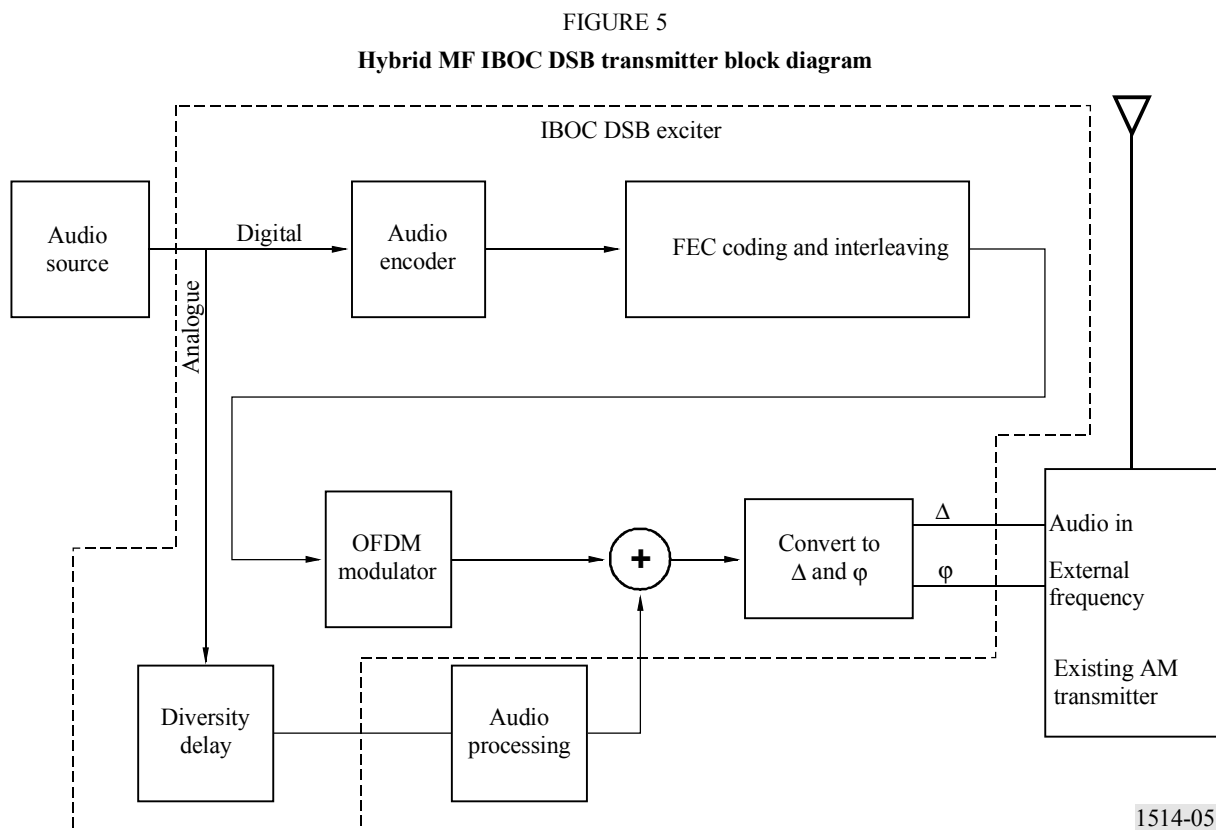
FIGURE 5

**Hybrid MF IBOC DSB transmitter block diagram**

IBOC DSB exciter

Audio source

Digital

Analogue

Audio encoder

FEC coding and interleaving

OFDM modulator

+

Convert to $\Delta$ and $\varphi$

$\Delta$

$\varphi$

Audio in

External frequency

Existing AM transmitter

Diversity delay

Audio processing

1514-05